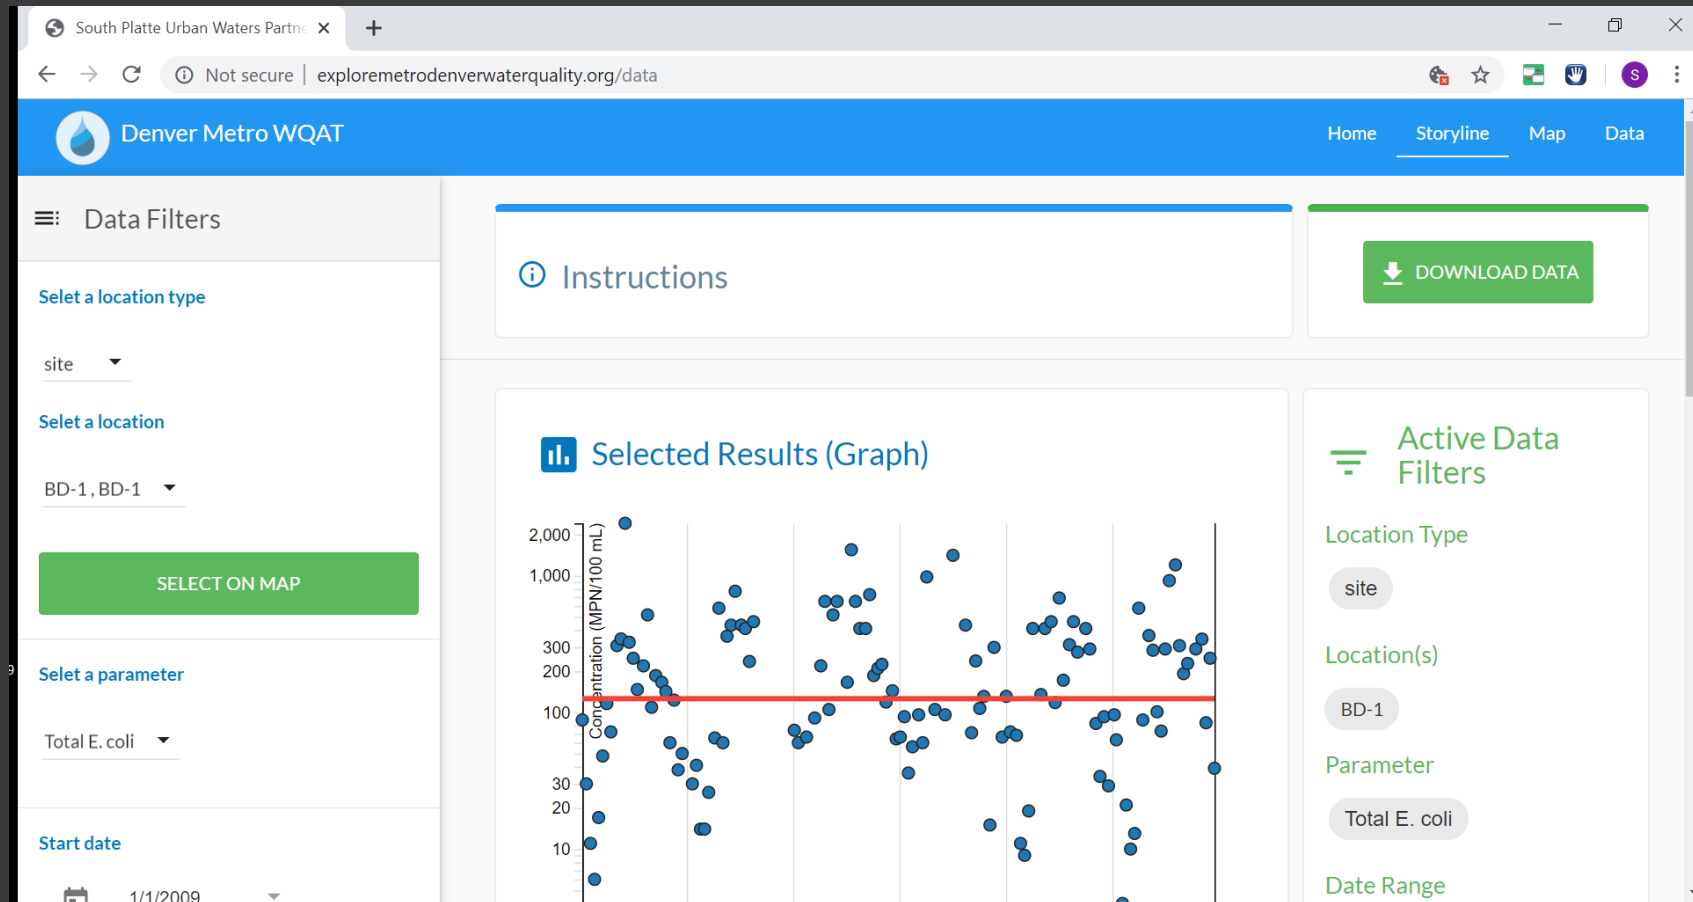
South Platte Urban Waters Partn

Not secure | exploremetrodenverwaterquality.org/data

Denver Metro WQAT

Home Storyline Map Data

Data Filters

Selet a location type

site

Selet a location

BD-1 , BD-1

SELECT ON MAP

Selet a parameter

Total E. coli

Start date

1/1/2009

Instructions

DOWNLOAD DATA

Selected Results (Graph)

Concentration (MPN/100 mL)

2,000
1,000
300
200
100
30
20
10

Active Data Filters

Location Type

site

Location(s)

BD-1

Parameter

Total E. coli

Date Range